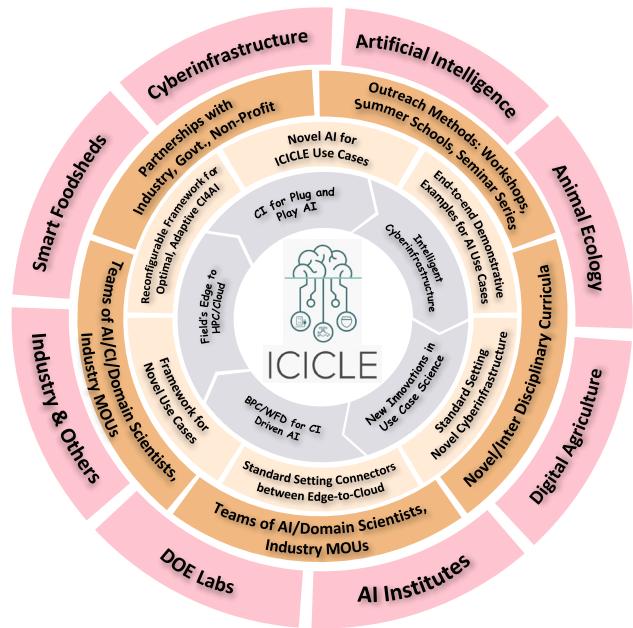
Cyberinfrastructure
Artificial Intelligence
Animal Ecology
Digital Agriculture
AI Institutes
DOE Labs
Industry & Others
Smart Foodsheds

Partnerships with Industry, Govt., Non-Profit
Outreach Methods: Workshops, Summer Schools, Seminar Series
Novel/Inter Disciplinary Curricula
Teams of AI/Domain Scientists, Industry MOUs
Teams of AI/CI/Domain Scientists, Industry MOUs

Novel AI for ICICLE Use Cases
End-to-end Demonstrative Examples for AI Use Cases
Standard Setting Novel Cyberinfrastructure
Standard Setting Connectors between Edge-to-Cloud
Framework for Novel Use Cases
Reconfigurable Framework for Optimal, Adaptive CHAI

CI for Plug and Play AI
Intelligent Cyberinfrastructure
New Innovations in Use Case Science
BPC/WFD for CI Driven AI
Field's Edge to HPC/Cloud

ICICLE